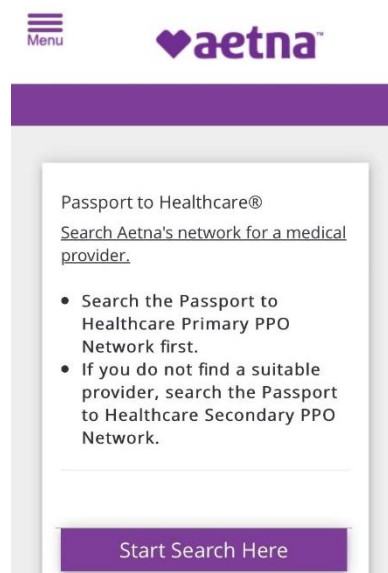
Menu

aetna

Passport to Healthcare®

Search Aetna's network for a medical provider.

- Search the Passport to Healthcare Primary PPO Network first.
- If you do not find a suitable provider, search the Passport to Healthcare Secondary PPO Network.

Start Search Here